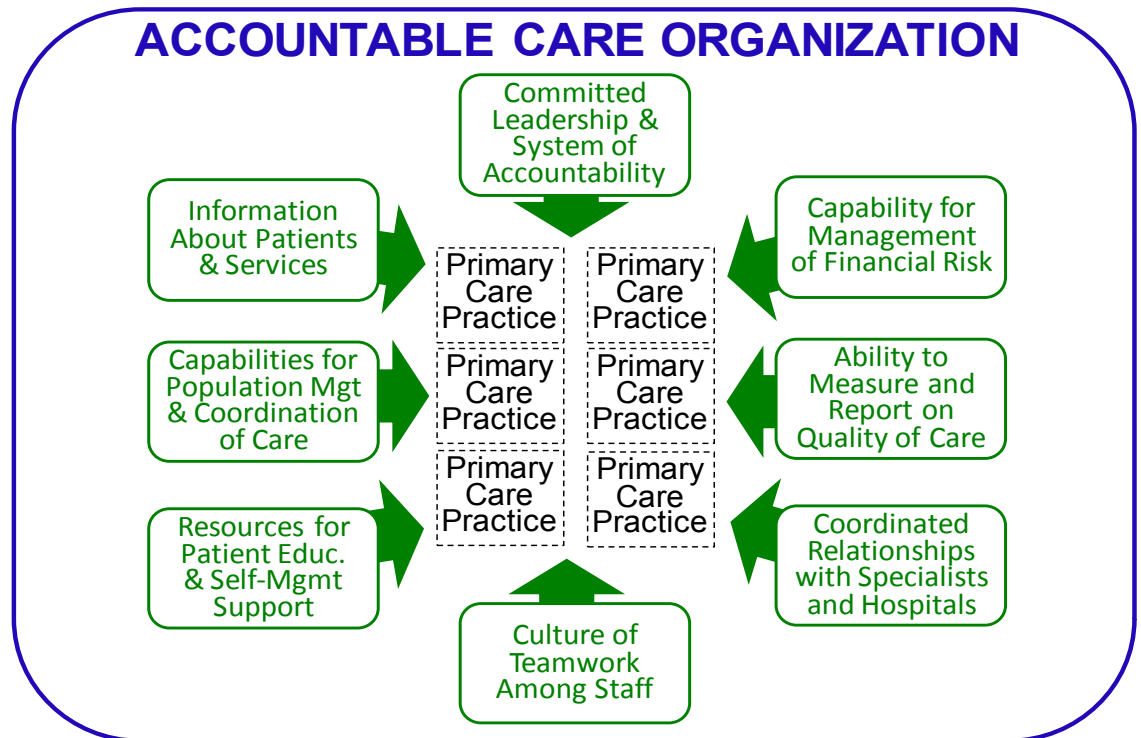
ACCOUNTABLE CARE ORGANIZATION

Committed Leadership & System of Accountability

Information About Patients & Services

Capability for Management of Financial Risk

Primary Care Practice

Primary Care Practice

Capabilities for Population Mgt & Coordination of Care

Primary Care Practice

Primary Care Practice

Ability to Measure and Report on Quality of Care

Primary Care Practice

Primary Care Practice

Resources for Patient Educ. & Self-Mgmt Support

Coordinated Relationships with Specialists and Hospitals

Culture of Teamwork Among Staff